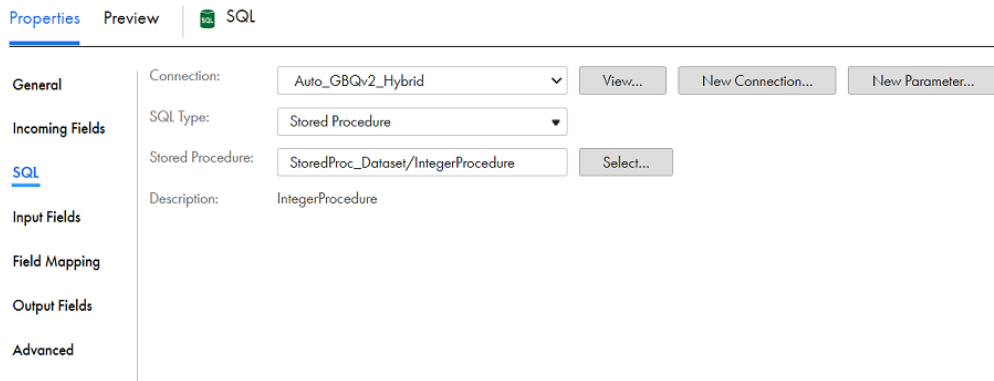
Properties Preview SQL SQL

General

Incoming Fields

SQL

Input Fields

Field Mapping

Output Fields

Advanced

Connection: Auto_GBQv2_Hybrid View... New Connection... New Parameter...

SQL Type: Stored Procedure

Stored Procedure: StoredProc_Dataset/IntegerProcedure Select...

Description: IntegerProcedure